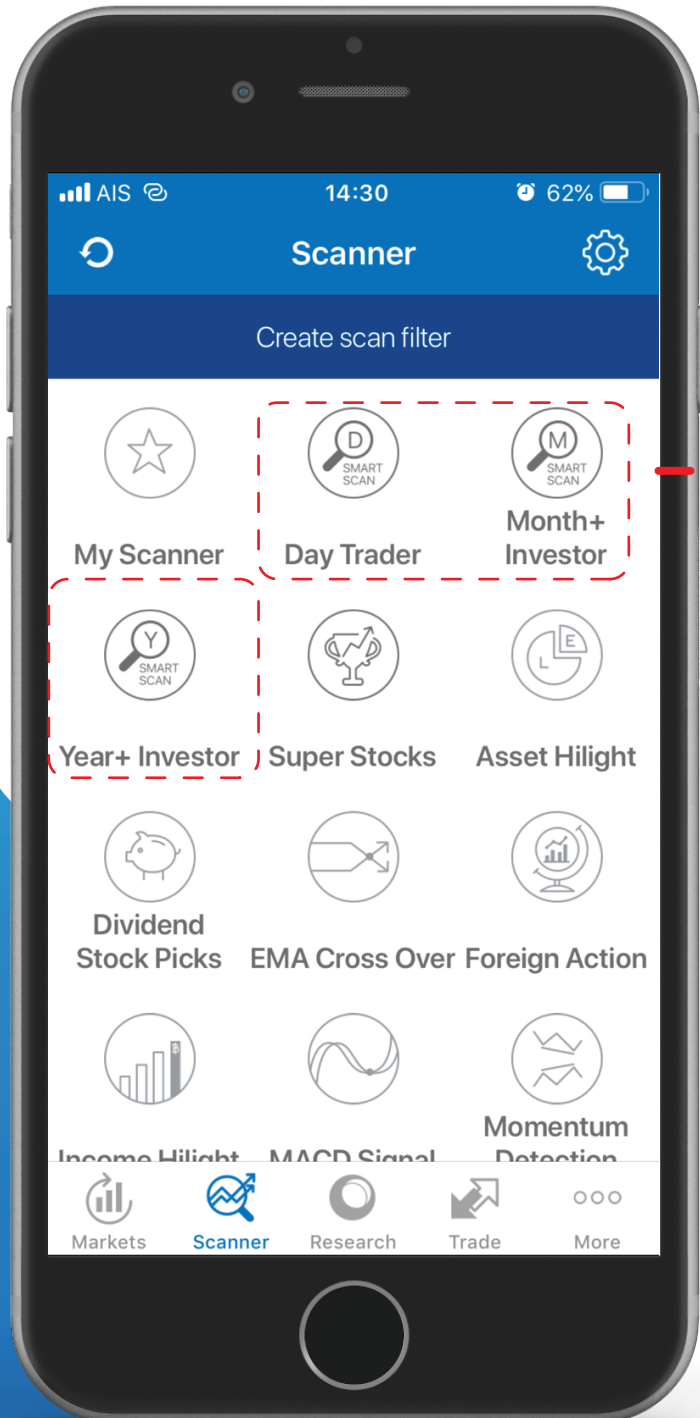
AIS 14:30 62%

Scanner

Create scan filter

My Scanner

D SMART SCAN
Day Trader

M SMART SCAN
Month+ Investor

Y SMART SCAN
Year+ Investor

Super Stocks

E L
Asset Hilight

Dividend Stock Picks

EMA Cross Over

Foreign Action

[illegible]

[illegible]

Momentum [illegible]

Markets Scanner Research Trade More